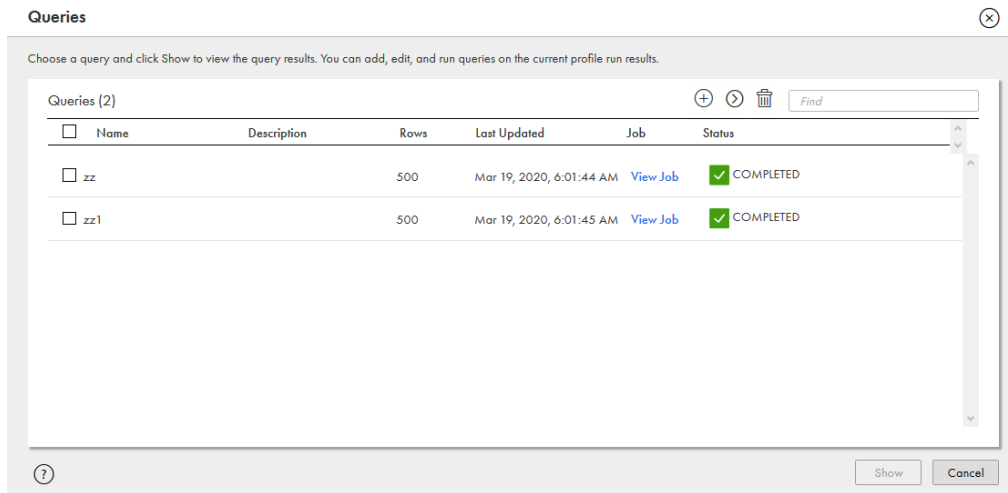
Queries

Choose a query and click Show to view the query results. You can add, edit, and run queries on the current profile run results.

Queries (2)

Find

| Name | Description | Rows | Last Updated | Job | Status |
|---|---|---|---|---|---|
| zz | | 500 | Mar 19, 2020, 6:01:44 AM | View Job | COMPLETED |
| zz1 | | 500 | Mar 19, 2020, 6:01:45 AM | View Job | COMPLETED |

?

Show

Cancel